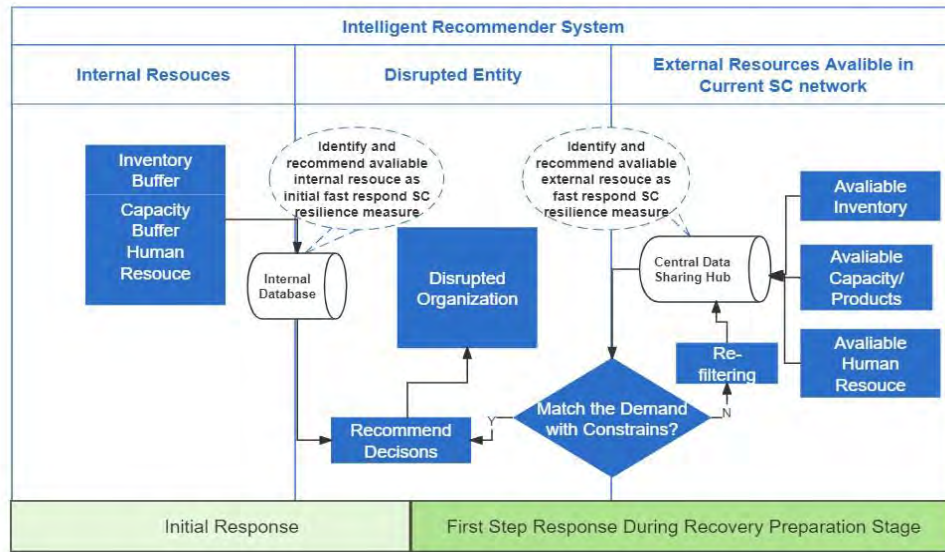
Intelligent Recommender System

Internal Resouces

Disrupted Entity

External Resources Avalible in Current SC network

Inventory Buffer

Capacity Buffer

Human Resouce

Identify and recommend avaliable internal resouce as initial fast respond SC resilience measure

Internal Database

Disrupted Organization

Identify and recommend avaliable external resouce as fast respond SC resilience measure

Central Data Sharing Hub

Avaliable Inventory

Avaliable Capacity/ Products

Avaliable Human Resouce

Re-filtering

Match the Demand with Constrains?

Y

N

Recommend Decisons

Initial Response

First Step Response During Recovery Preparation Stage